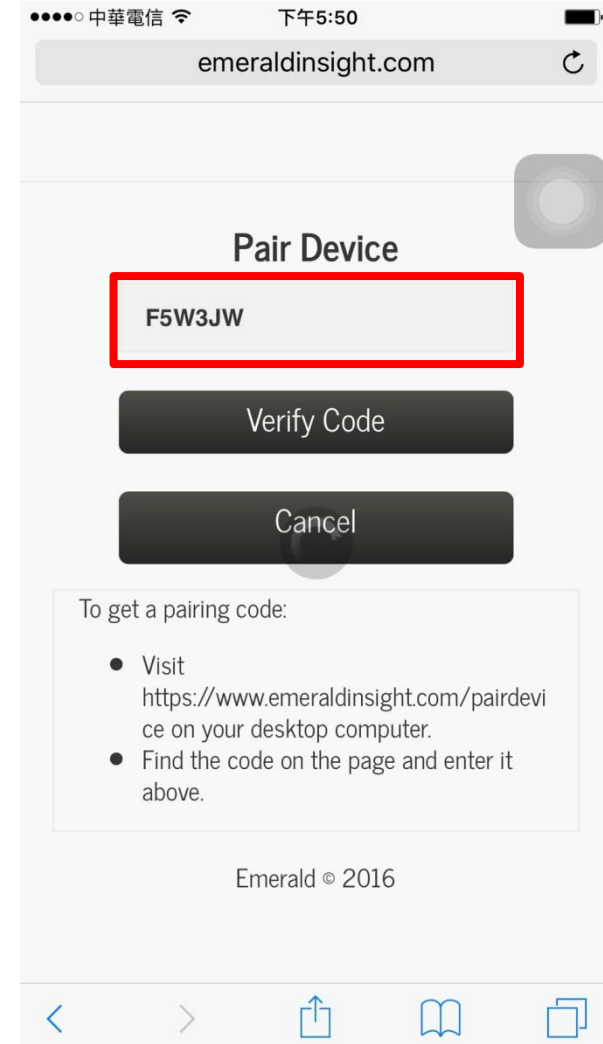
●●●●○ 中華電信 下午5:50

emeraldinsight.com

Pair Device

F5W3JW

Verify Code

Cancel

To get a pairing code:

- Visit https://www.emeraldinsight.com/pairdevice on your desktop computer.
- Find the code on the page and enter it above.

Emerald © 2016